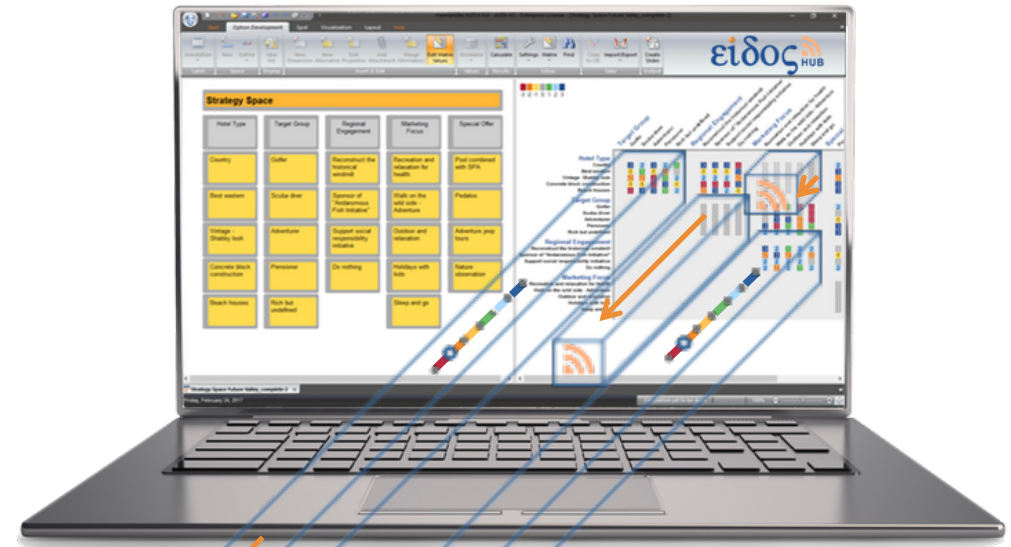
Option Development
Spot
Visualization
Layout
Help

Calculate
Settings
Matrix
Find
Import/Export
Create Slides

ειδος HUB

Strategy Space

| Hotel Type | Target Group | Regional Engagement | Marketing Focus | Special Offer |
|---|---|---|---|---|
| Country | Golfer | Reconstruct the historical windmill | Recreation and relaxation for health | Pool combined with SPA |
| Best eastern | Scuba diver | Sponsor of "Ambarossus Fish Initiative" | Walk on the wild side - Adventure | Pedalos |
| Vintage - Shabby look | Adventurer | Support social responsibility initiative | Outdoor and relaxation | Adventure jeep tours |
| Concrete block construction | Pensioner | Do nothing | Holidays with kids | Nature observation |
| Beach houses | Rich but undefined | | Sleep and go | |

Target Group
Regional Engagement
Marketing Focus
Hotel Type
Country
Best eastern
Vintage - Shabby look
Concrete block construction
Beach houses
Target Group
Golfer
Scuba diver
Adventurer
Pensioner
Rich but undefined
Regional Engagement
Reconstruct the historical windmill
Sponsor of "Ambarossus Fish Initiative"
Support social responsibility initiative
Do nothing
Marketing Focus
Recreation and relaxation for health
Walk on the wild side - Adventure
Outdoor and relaxation
Holidays with kids
Sleep and go

Strategy Space Future Valley_complete
Friday, February 24, 2017